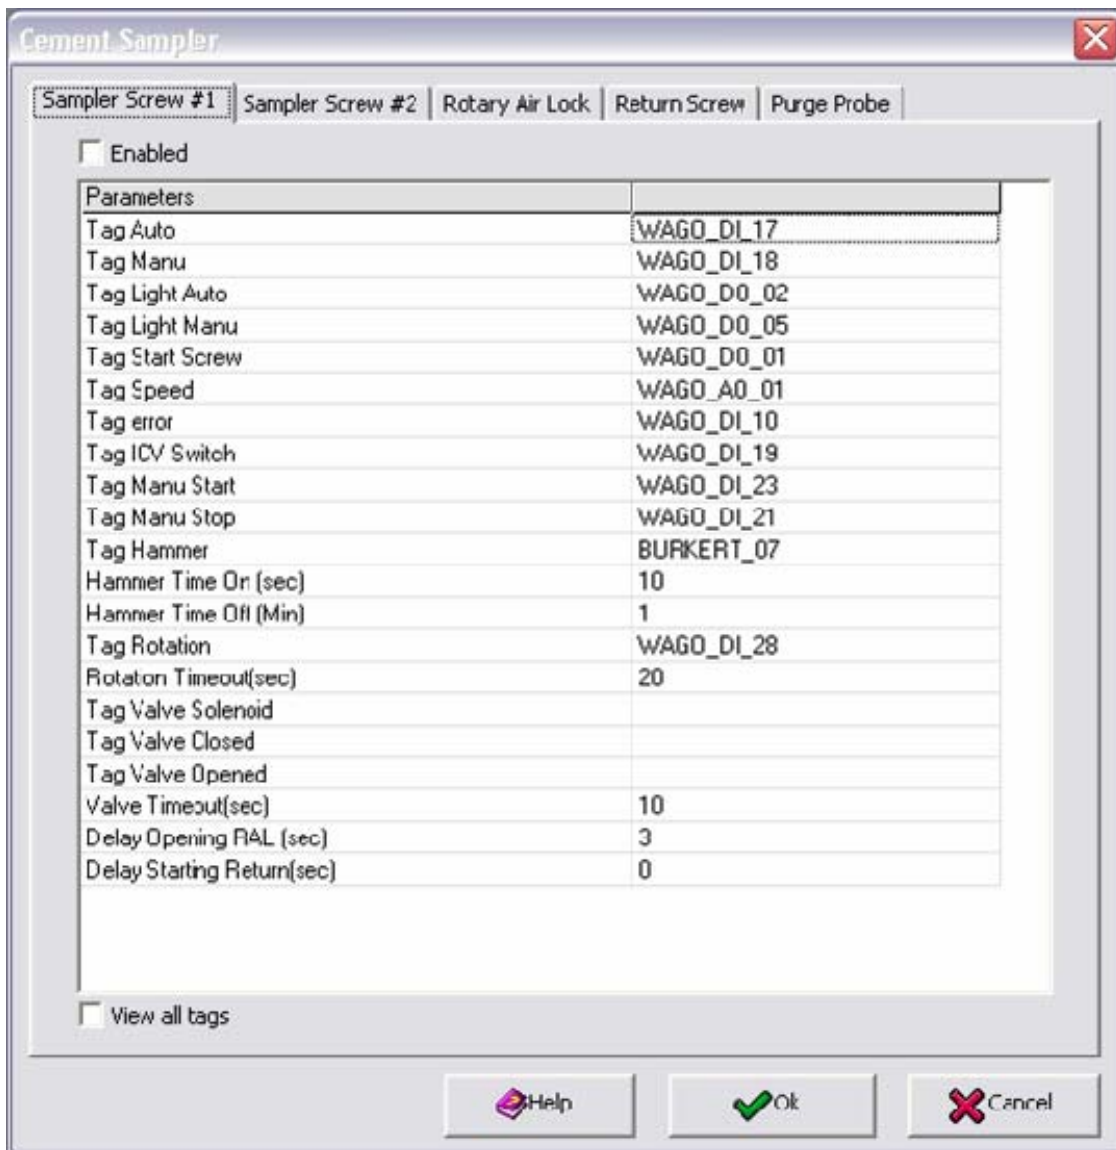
Cement Sampler

Sampler Screw #1 | Sampler Screw #2 | Rotary Air Lock | Return Screw | Purge Probe

Enabled

| Parameters | |
|---|---|
| Tag Auto | WAGO_DI_17 |
| Tag Manu | WAGO_DI_18 |
| Tag Light Auto | WAGO_D0_02 |
| Tag Light Manu | WAGO_D0_05 |
| Tag Start Screw | WAGO_D0_01 |
| Tag Speed | WAGO_A0_01 |
| Tag error | WAGO_DI_10 |
| Tag ICV Switch | WAGO_DI_19 |
| Tag Manu Start | WAGO_DI_23 |
| Tag Manu Stop | WAGO_DI_21 |
| Tag Hammer | BURKERT_07 |
| Hammer Time On (sec) | 10 |
| Hammer Time Off (Min) | 1 |
| Tag Rotation | WAGO_DI_28 |
| Rotaton Timeout(sec) | 20 |
| Tag Valve Solenoid | |
| Tag Valve Closed | |
| Tag Valve Opened | |
| Valve Timeout(sec) | 10 |
| Delay Opening RAL (sec) | 3 |
| Delay Starting Return(sec) | 0 |

View all tags

Help | Ok | Cancel